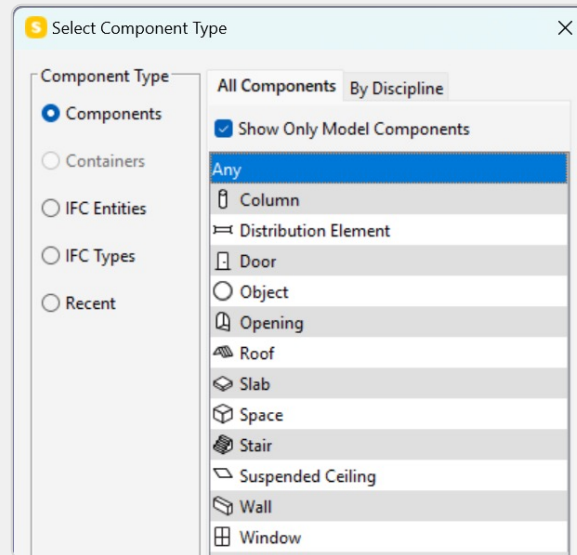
Select Component Type

Component Type
Components
Containers
IFC Entities
IFC Types
Recent

All Components
By Discipline

Show Only Model Components

Any
Column
Distribution Element
Door
Object
Opening
Roof
Slab
Space
Stair
Suspended Ceiling
Wall
Window